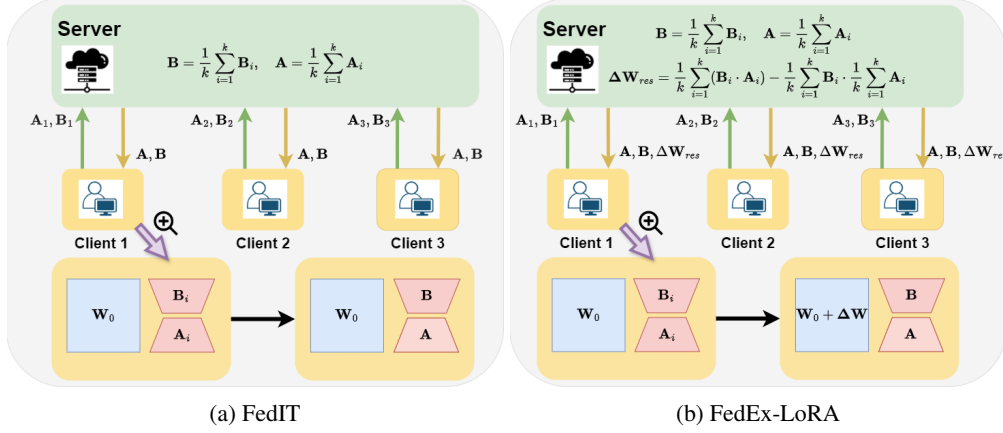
Server

$\mathbf{B} = \frac{1}{k}\sum_{i=1}^{k}\mathbf{B}_i, \quad \mathbf{A} = \frac{1}{k}\sum_{i=1}^{k}\mathbf{A}_i$

$\mathbf{A}_1, \mathbf{B}_1$

$\mathbf{A}, \mathbf{B}$

$\mathbf{A}_2, \mathbf{B}_2$

$\mathbf{A}, \mathbf{B}$

$\mathbf{A}_3, \mathbf{B}_3$

$\mathbf{A}, \mathbf{B}$

Client 1

Client 2

Client 3

$\mathbf{W}_0$

$\mathbf{B}_i$

$\mathbf{A}_i$

$\mathbf{W}_0$

$\mathbf{B}$

$\mathbf{A}$

(a) FedIT

Server

$\mathbf{B} = \frac{1}{k}\sum_{i=1}^{k}\mathbf{B}_i, \quad \mathbf{A} = \frac{1}{k}\sum_{i=1}^{k}\mathbf{A}_i$

$\Delta\mathbf{W}_{res} = \frac{1}{k}\sum_{i=1}^{k}(\mathbf{B}_i \cdot \mathbf{A}_i) - \frac{1}{k}\sum_{i=1}^{k}\mathbf{B}_i \cdot \frac{1}{k}\sum_{i=1}^{k}\mathbf{A}_i$

$\mathbf{A}_1, \mathbf{B}_1$

$\mathbf{A}, \mathbf{B}, \Delta\mathbf{W}_{res}$

$\mathbf{A}_2, \mathbf{B}_2$

$\mathbf{A}, \mathbf{B}, \Delta\mathbf{W}_{res}$

$\mathbf{A}_3, \mathbf{B}_3$

$\mathbf{A}, \mathbf{B}, \Delta\mathbf{W}_{re}$

Client 1

Client 2

Client 3

$\mathbf{W}_0$

$\mathbf{B}_i$

$\mathbf{A}_i$

$\mathbf{W}_0 + \Delta\mathbf{W}$

$\mathbf{B}$

$\mathbf{A}$

(b) FedEx-LoRA